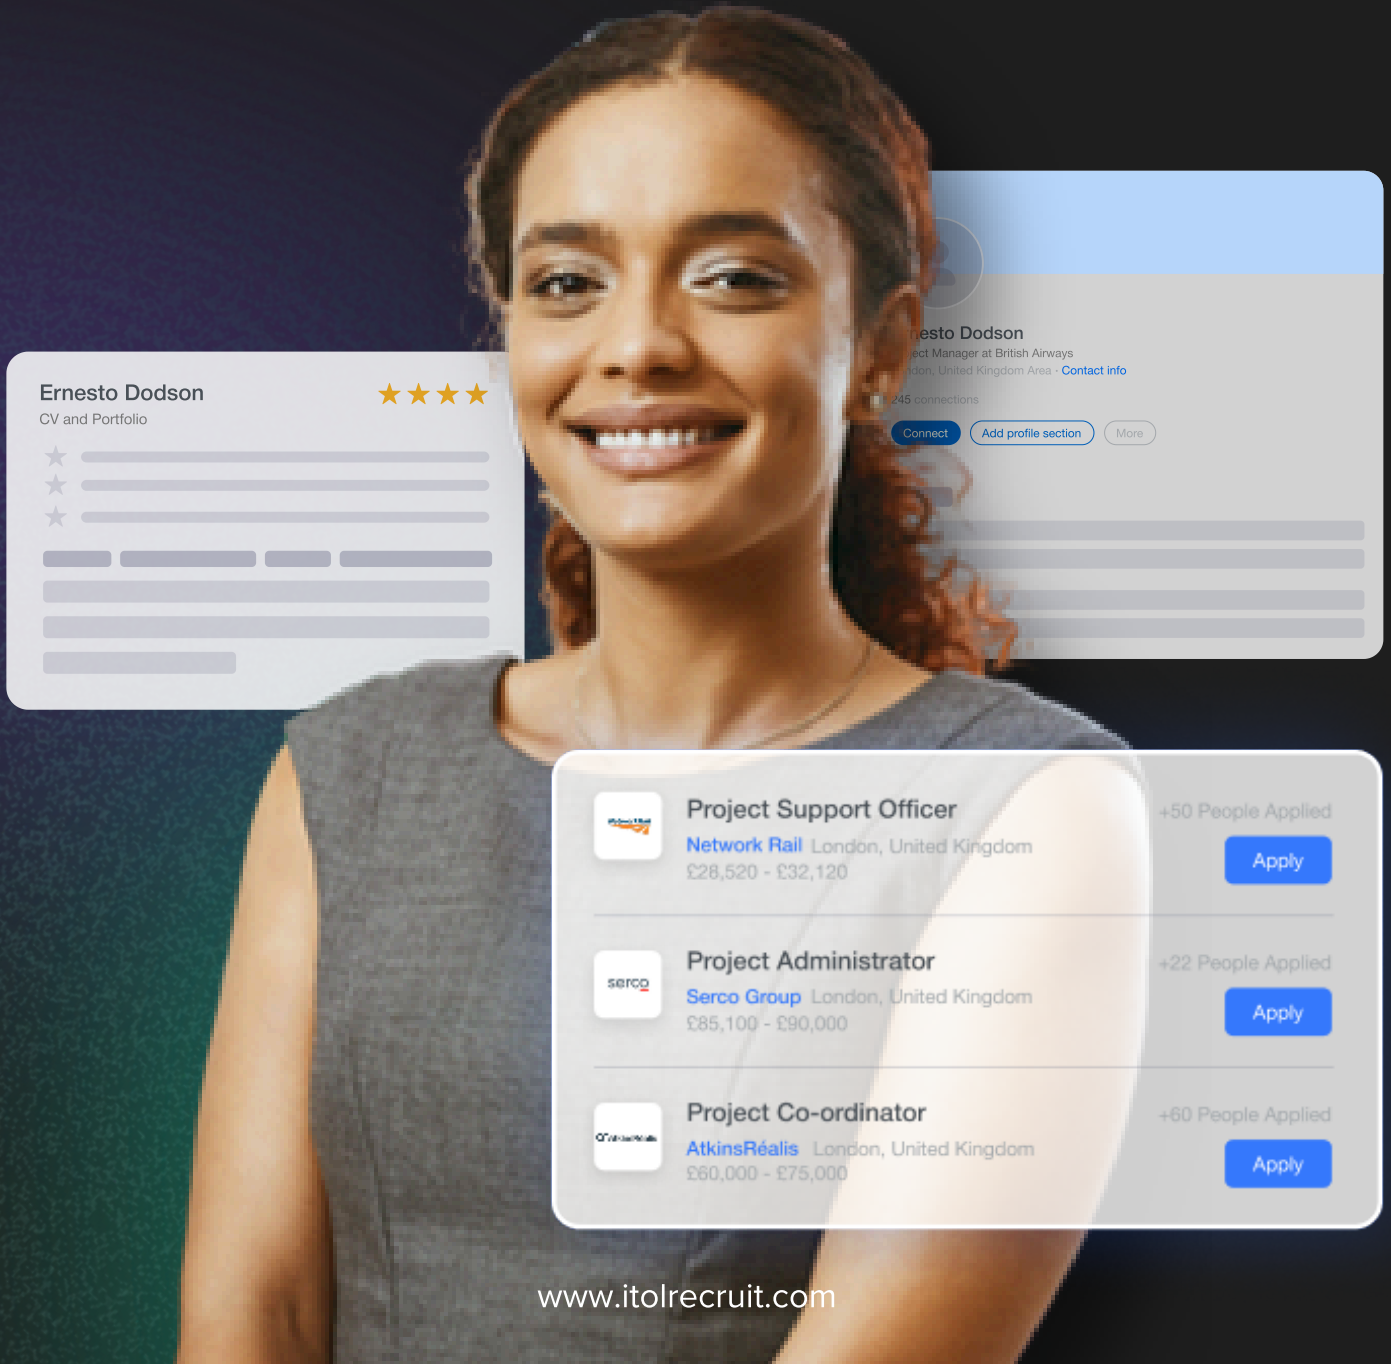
Ernesto Dodson
CV and Portfolio

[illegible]esto Dodson
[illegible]ect Manager at British Airways
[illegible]don, United Kingdom Area · Contact info
245 connections
Connect
Add profile section
More

Project Support Officer
Network Rail London, United Kingdom
£28,520 - £32,120
+50 People Applied
Apply

serco
Project Administrator
Serco Group London, United Kingdom
£85,100 - £90,000
+22 People Applied
Apply

Project Co-ordinator
AtkinsRéalis London, United Kingdom
£60,000 - £75,000
+60 People Applied
Apply

www.itolrecruit.com